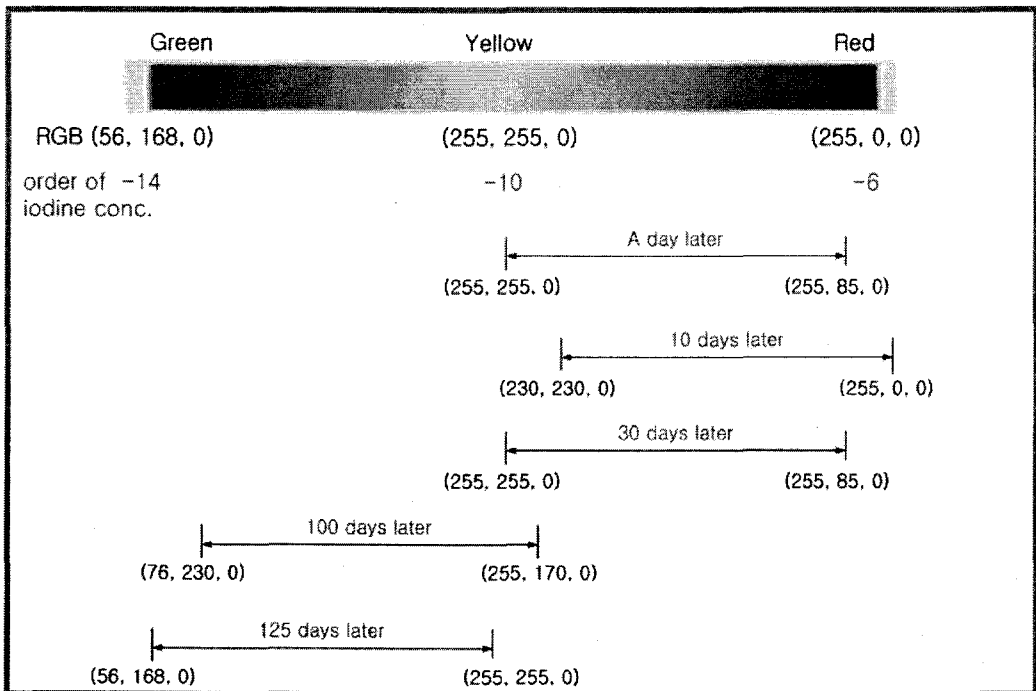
Green Yellow Red

RGB (56, 168, 0) (255, 255, 0) (255, 0, 0)

order of −14 −10 −6
iodine conc.

A day later
(255, 255, 0) (255, 85, 0)

10 days later
(230, 230, 0) (255, 0, 0)

30 days later
(255, 255, 0) (255, 85, 0)

100 days later
(76, 230, 0) (255, 170, 0)

125 days later
(56, 168, 0) (255, 255, 0)